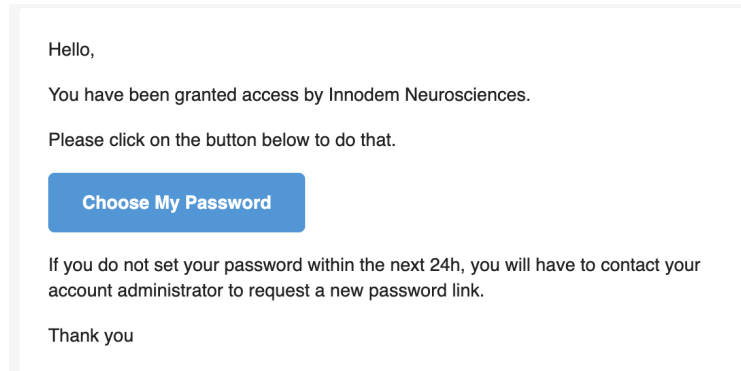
Hello,

You have been granted access by Innodem Neurosciences.

Please click on the button below to do that.

Choose My Password

If you do not set your password within the next 24h, you will have to contact your account administrator to request a new password link.

Thank you